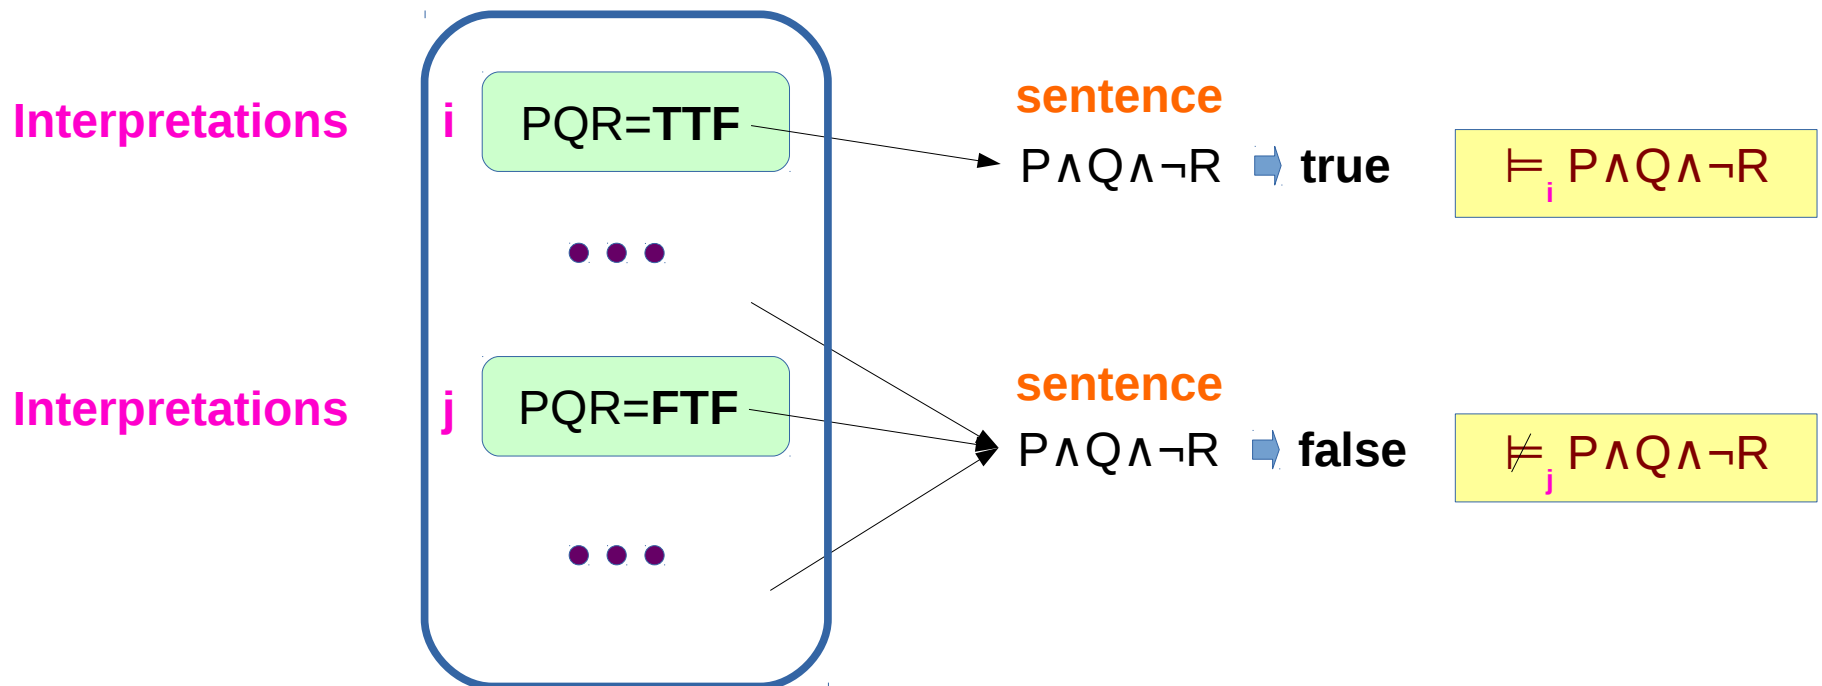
Interpretations

i

PQR=TTF

sentence

$P \wedge Q \wedge \neg R$ true

$\models_i P \wedge Q \wedge \neg R$

Interpretations

j

PQR=FTF

sentence

$P \wedge Q \wedge \neg R$ false

$\not\models_j P \wedge Q \wedge \neg R$